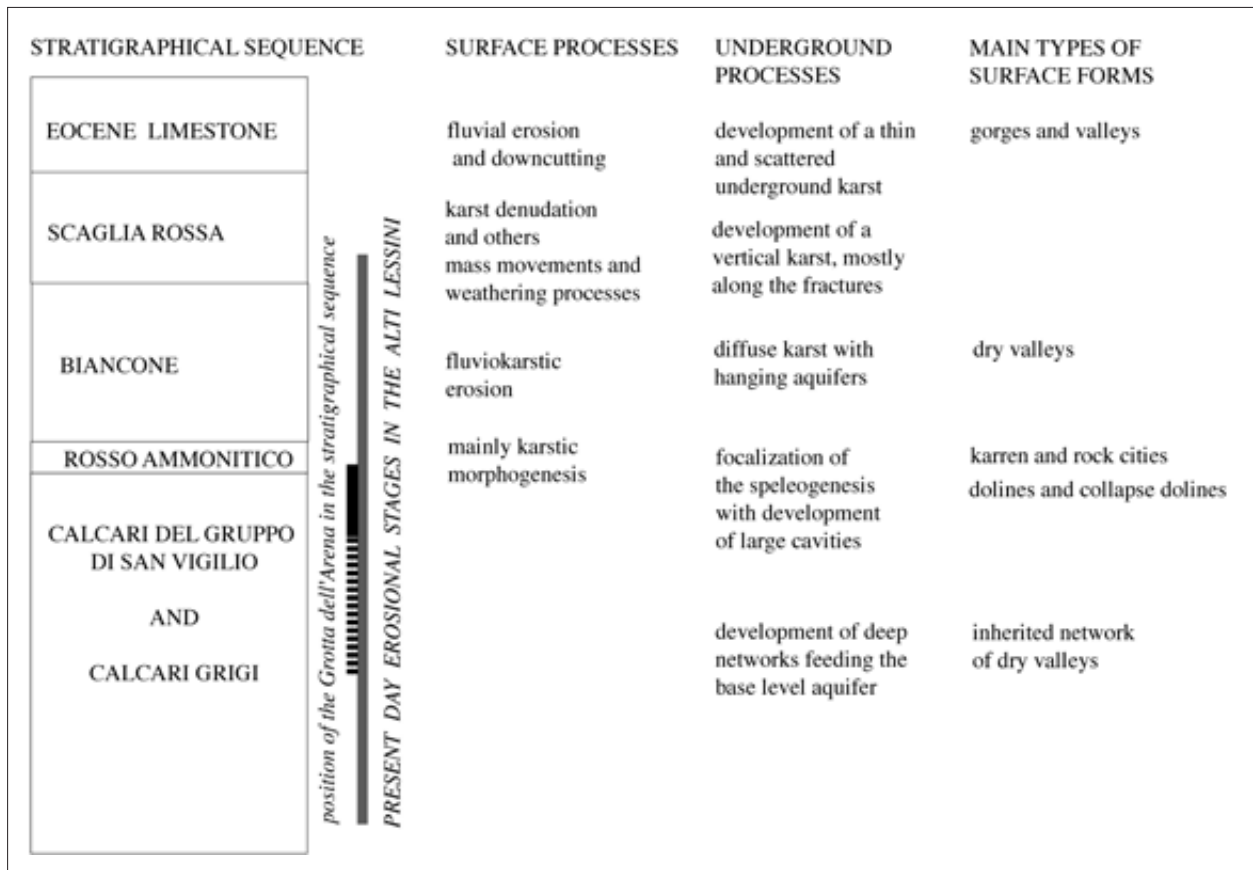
STRATIGRAPHICAL SEQUENCE

EOCENE LIMESTONE

SCAGLIA ROSSA

BIANCONE

ROSSO AMMONITICO

CALCARI DEL GRUPPO DI SAN VIGILIO

AND

CALCARI GRIGI

position of the Grotta dell'Arena in the stratigraphical sequence

PRESENT DAY EROSIONAL STAGES IN THE ALTI LESSINI

SURFACE PROCESSES

fluvial erosion and downcutting

karst denudation and others mass movements and weathering processes

fluviokarstic erosion

mainly karstic morphogenesis

UNDERGROUND PROCESSES

development of a thin and scattered underground karst

development of a vertical karst, mostly along the fractures

diffuse karst with hanging aquifers

focalization of the speleogenesis with development of large cavities

development of deep networks feeding the base level aquifer

MAIN TYPES OF SURFACE FORMS

gorges and valleys

dry valleys

karren and rock cities

dolines and collapse dolines

inherited network of dry valleys